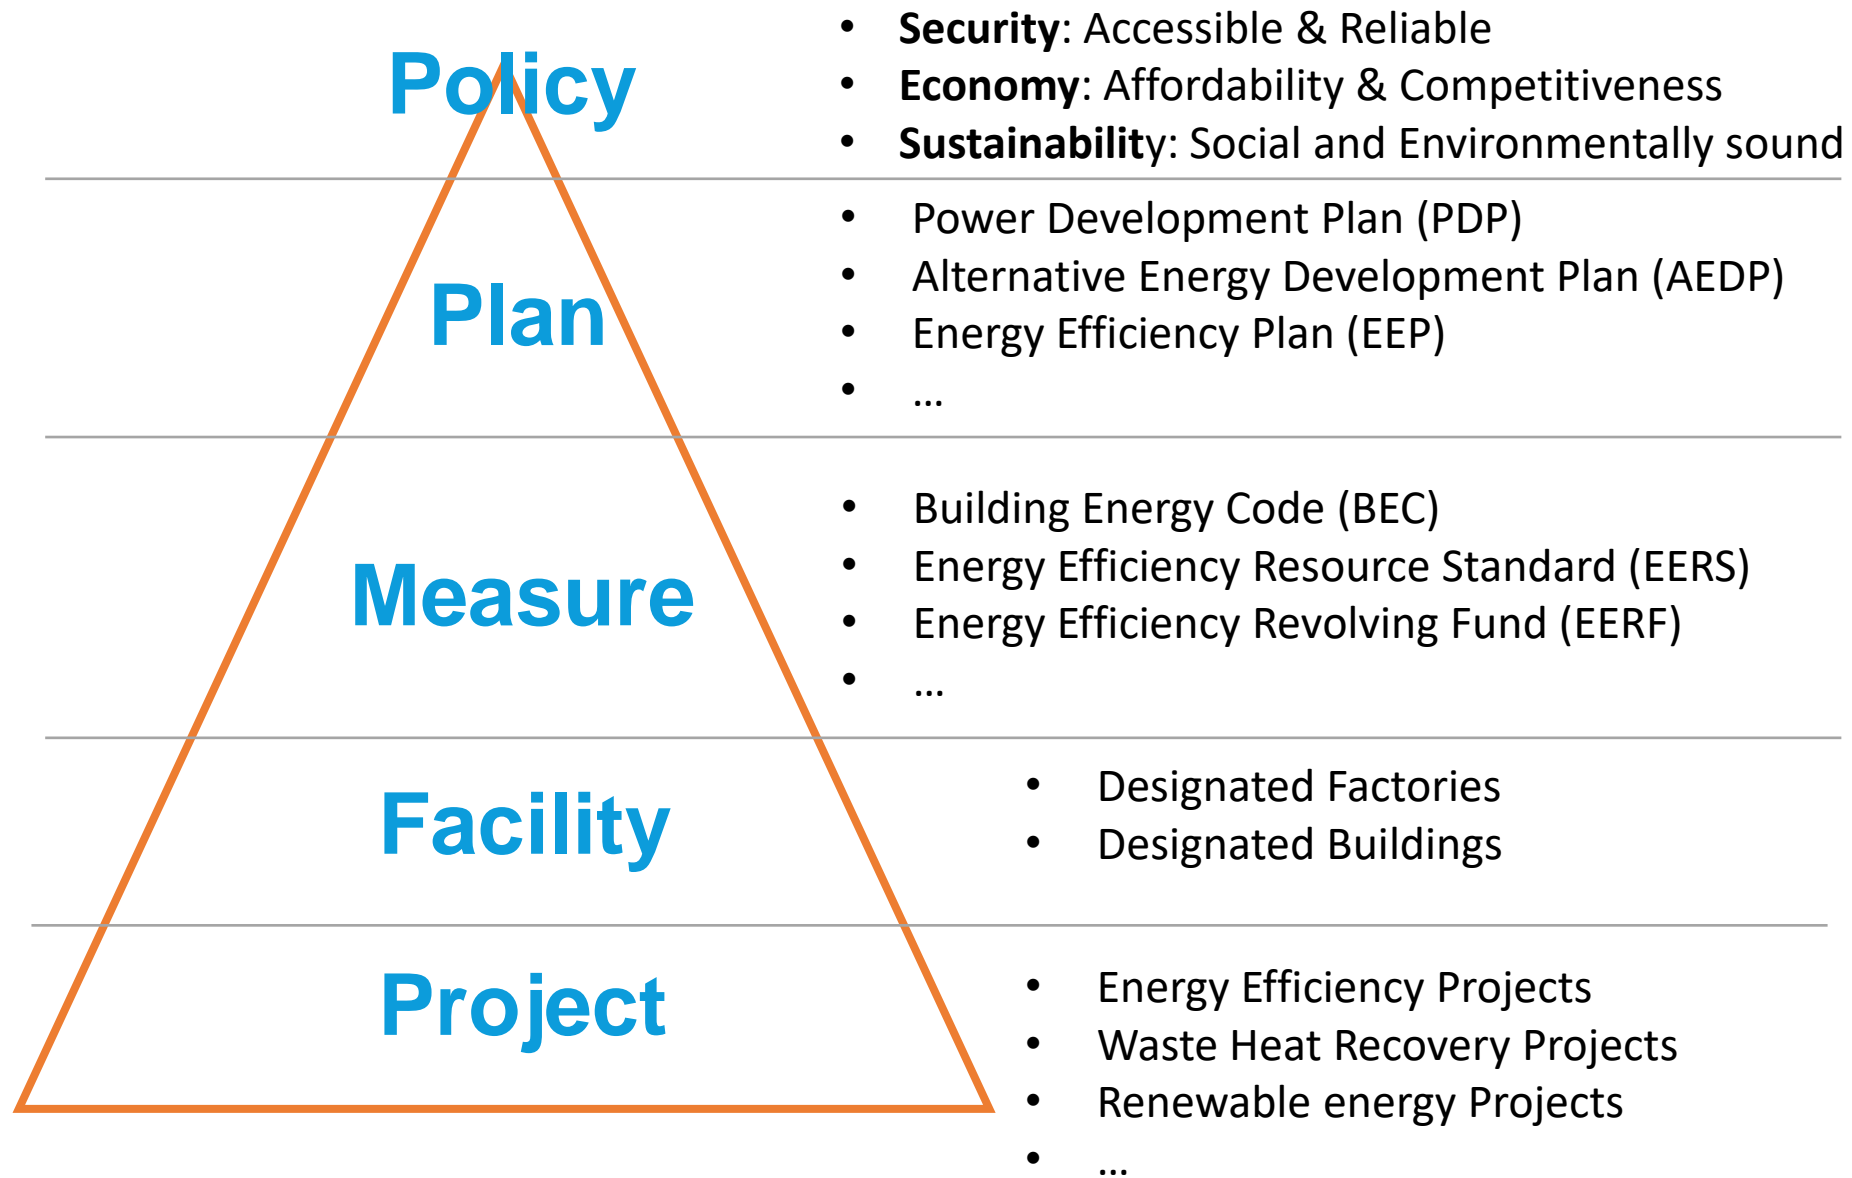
Policy

- **Security**: Accessible & Reliable
- **Economy**: Affordability & Competitiveness
- **Sustainability**: Social and Environmentally sound

Plan

- Power Development Plan (PDP)
- Alternative Energy Development Plan (AEDP)
- Energy Efficiency Plan (EEP)
- …

Measure

- Building Energy Code (BEC)
- Energy Efficiency Resource Standard (EERS)
- Energy Efficiency Revolving Fund (EERF)
- …

Facility

- Designated Factories
- Designated Buildings

Project

- Energy Efficiency Projects
- Waste Heat Recovery Projects
- Renewable energy Projects
- …